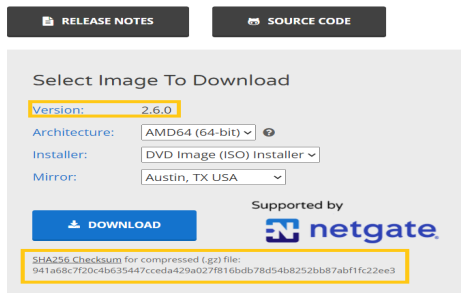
RELEASE NOTES

SOURCE CODE

Select Image To Download

Version: 2.6.0

Architecture: AMD64 (64-bit)

Installer: DVD Image (ISO) Installer

Mirror: Austin, TX USA

DOWNLOAD

Supported by

netgate

SHA256 Checksum for compressed (.gz) file:
941a68c7f20c4b635447cceda429a027f816bdb78d54b8252bb87abf1fc22ee3